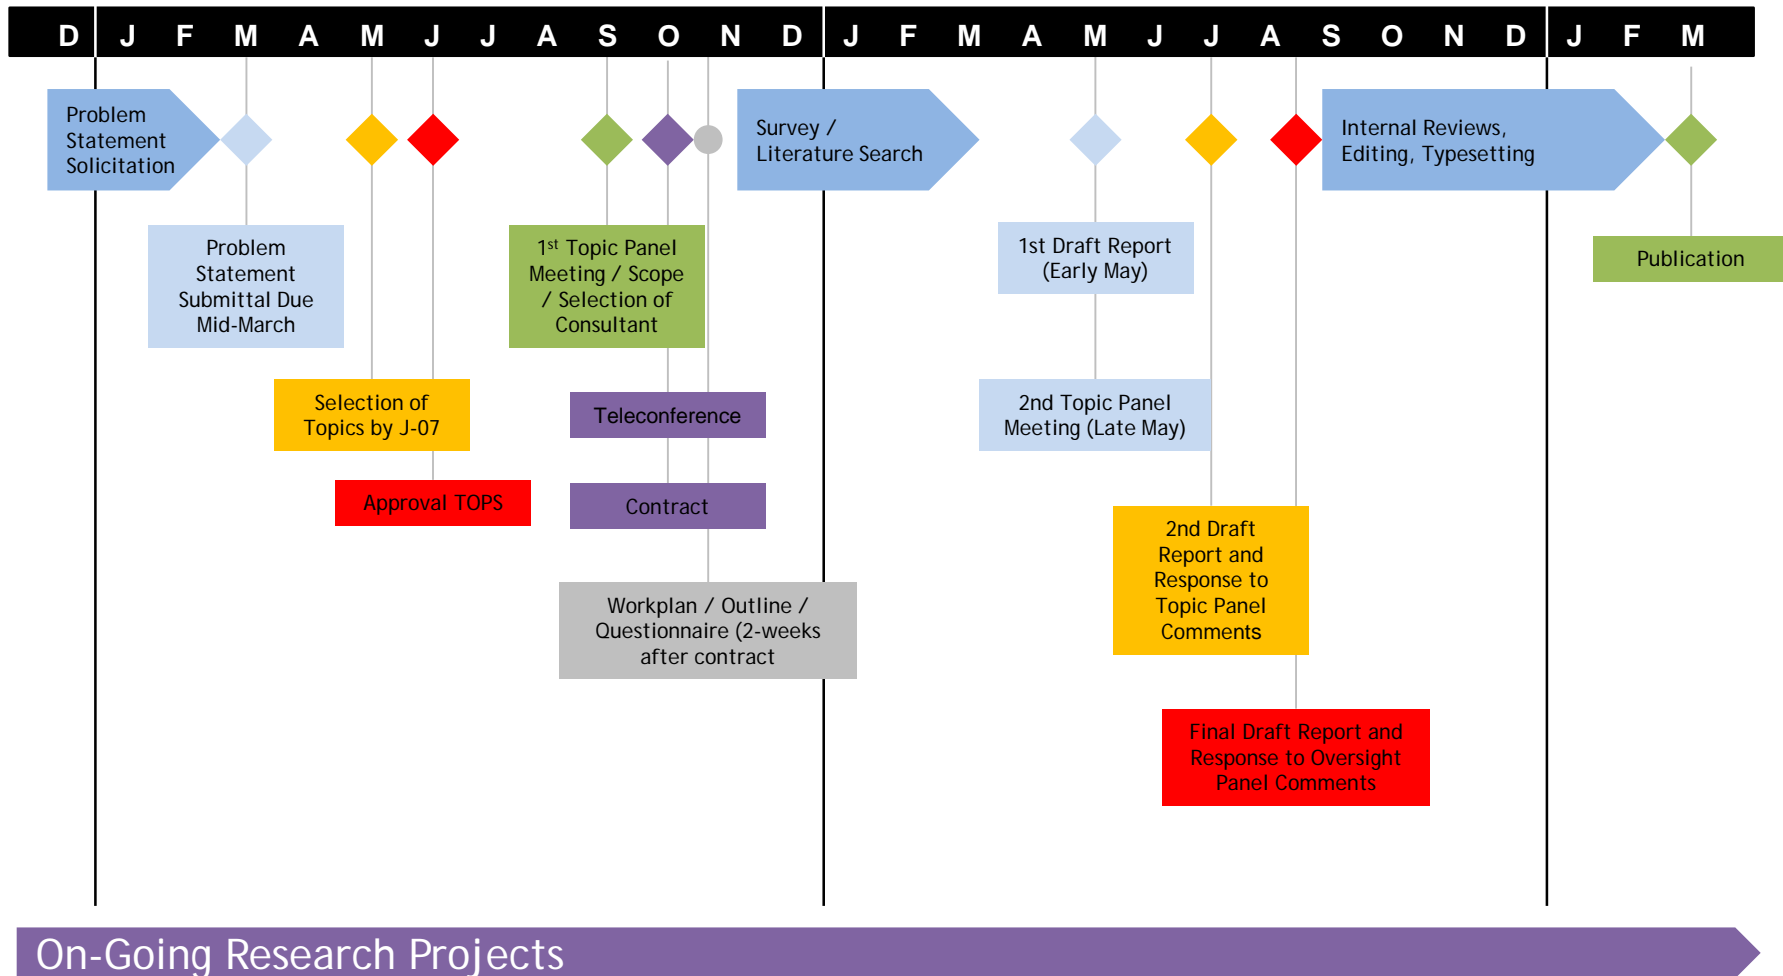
D J F M A M J J A S O N D J F M A M J J A S O N D J F M

Problem Statement Solicitation

Survey / Literature Search

Internal Reviews, Editing, Typesetting

Problem Statement Submittal Due Mid-March

$1^{st}$ Topic Panel Meeting / Scope / Selection of Consultant

1st Draft Report (Early May)

Publication

Selection of Topics by J-07

Teleconference

2nd Topic Panel Meeting (Late May)

Approval TOPS

Contract

2nd Draft Report and Response to Topic Panel Comments

Workplan / Outline / Questionnaire (2-weeks after contract

Final Draft Report and Response to Oversight Panel Comments

On-Going Research Projects